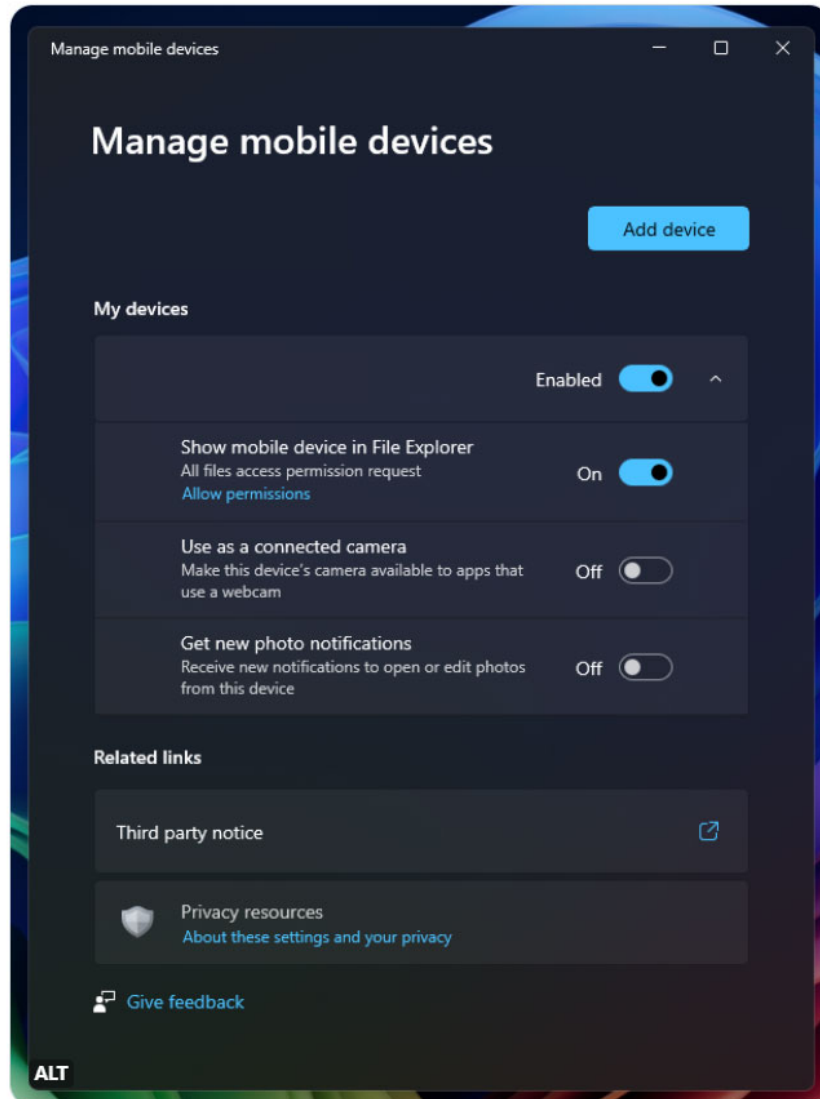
Manage mobile devices

Manage mobile devices

Add device

My devices

Enabled

Show mobile device in File Explorer
All files access permission request
Allow permissions
On

Use as a connected camera
Make this device's camera available to apps that use a webcam
Off

Get new photo notifications
Receive new notifications to open or edit photos from this device
Off

Related links

Third party notice

Privacy resources
About these settings and your privacy

Give feedback

ALT